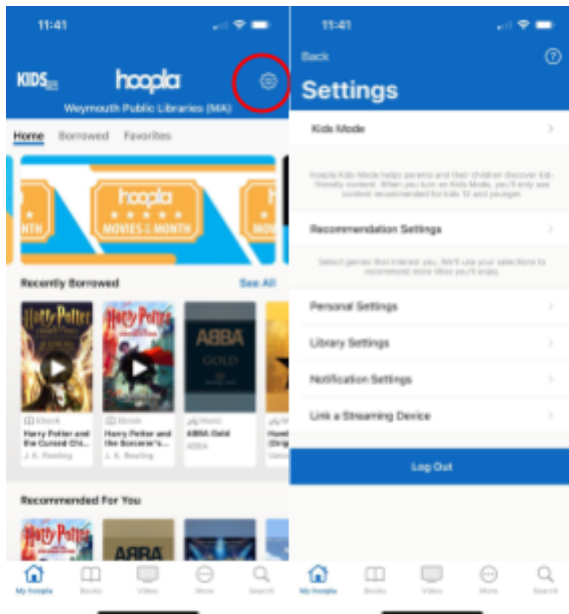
11:41

KIDS

hoopla

Weymouth Public Libraries (MA)

Home Borrowed Favorites

hoopla
MOVIES of the MONTH

MONTH

MO

Recently Borrowed See All

Harry Potter

Harry Potter

ABBA GOLD

eBook
Harry Potter and the Cursed Chi...
J. K. Rowling

eBook
Harry Potter and the Sorcerer's...
J. K. Rowling

Music
ABBA Gold
ABBA

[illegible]

Recommended For You

Harry Potter

ABBA

My hoopla Books Video More Search

11:41

Back

Settings

Kids Mode

hoopla Kids Mode helps parents and their children discover kid-friendly content. When you turn on Kids Mode, you'll only see content recommended for kids 12 and younger.

Recommendation Settings

Select genres that interest you. We'll use your selections to recommend more titles you'll enjoy.

Personal Settings

Library Settings

Notification Settings

Link a Streaming Device

Log Out

My hoopla Books Video More Search